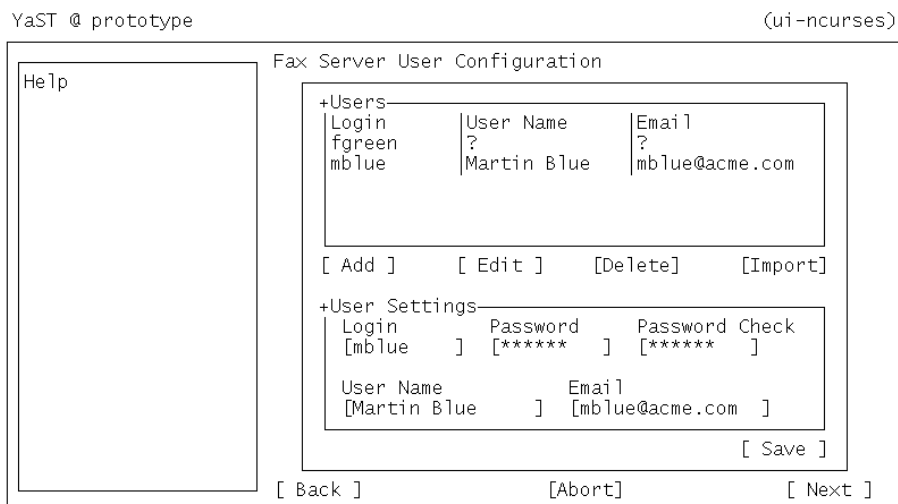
YaST @ prototype (ui-ncurses)

Help

Fax Server User Configuration

+Users

| Login | User Name | Email |
|---|---|---|
| fgreen | ? | ? |
| mblue | Martin Blue | mblue@acme.com |

[ Add ] [ Edit ] [Delete] [Import]

+User Settings

Login [mblue ]
Password [****** ]
Password Check [****** ]

User Name [Martin Blue ]
Email [mblue@acme.com ]

[ Save ]

[ Back ] [Abort] [ Next ]